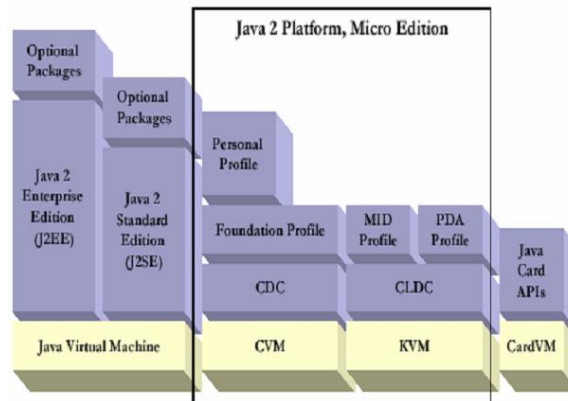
Java 2 Platform, Micro Edition

Optional Packages

Optional Packages

Java 2 Enterprise Edition (J2EE)

Java 2 Standard Edition (J2SE)

Personal Profile

Foundation Profile

MID Profile

PDA Profile

CDC

CLDC

Java Card APIs

Java Virtual Machine

CVM

KVM

CardVM